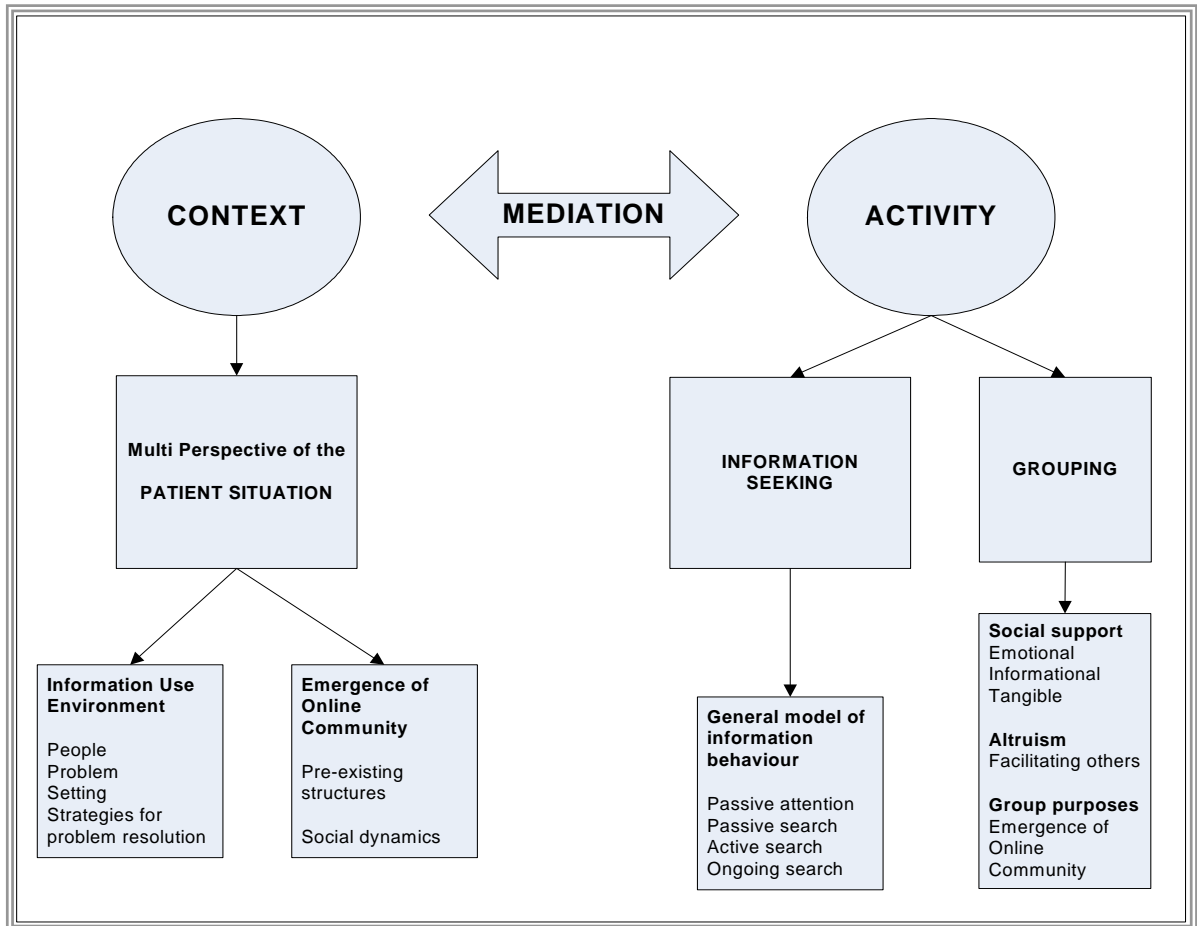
CONTEXT

MEDIATION

ACTIVITY

Multi Perspective of the PATIENT SITUATION

INFORMATION SEEKING

GROUPING

Information Use Environment

People
Problem
Setting
Strategies for problem resolution

Emergence of Online Community

Pre-existing structures

Social dynamics

General model of information behaviour

Passive attention
Passive search
Active search
Ongoing search

Social support
Emotional
Informational
Tangible

Altruism
Facilitating others

Group purposes
Emergence of Online Community